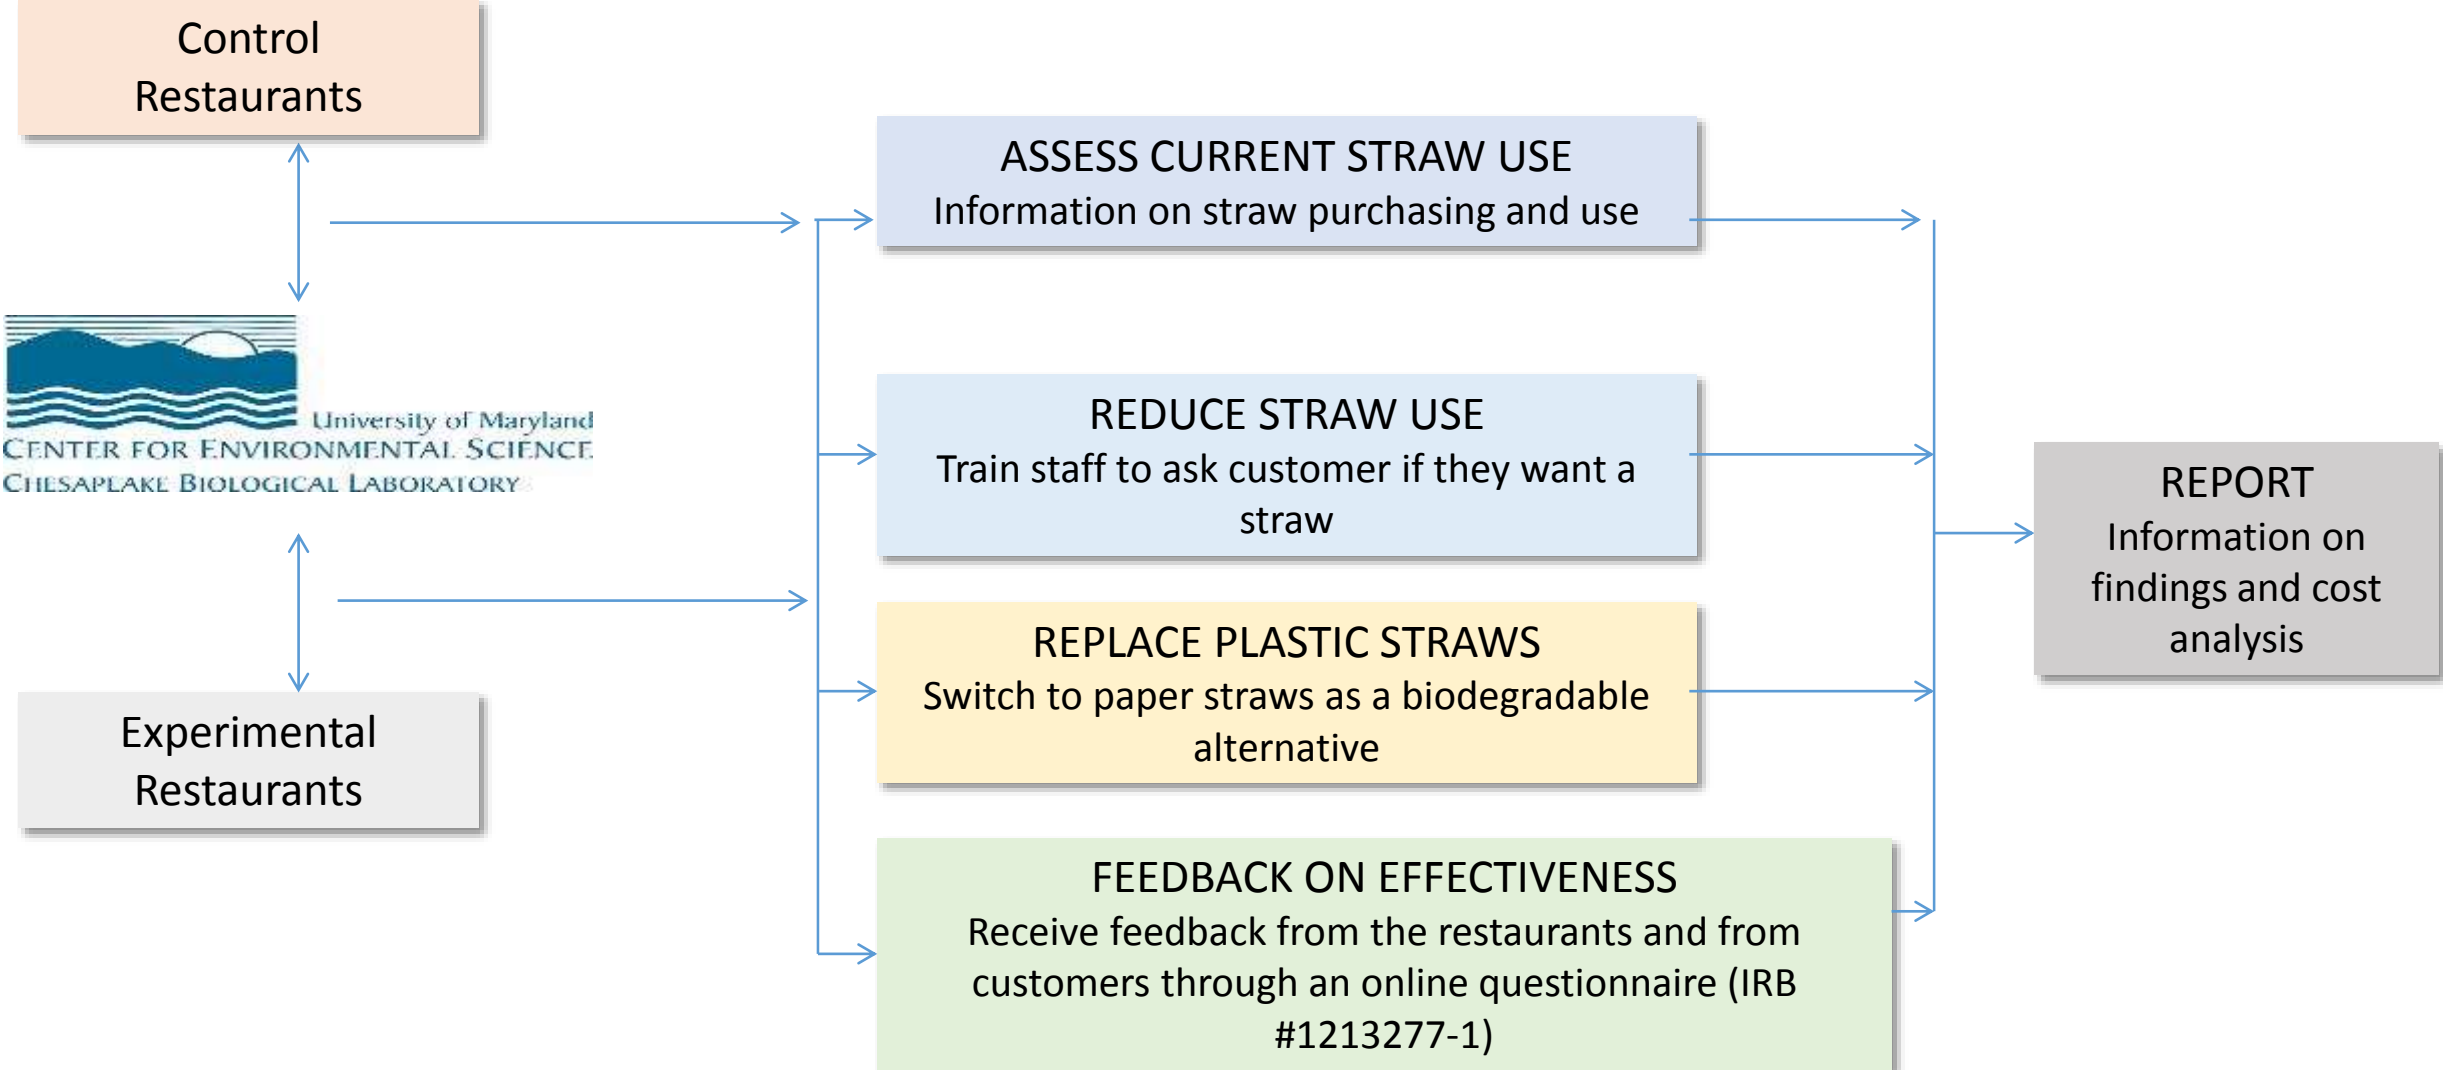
Control Restaurants

University of Maryland
CENTER FOR ENVIRONMENTAL SCIENCE
CHESAPEAKE BIOLOGICAL LABORATORY

Experimental Restaurants

ASSESS CURRENT STRAW USE
Information on straw purchasing and use

REDUCE STRAW USE
Train staff to ask customer if they want a straw

REPLACE PLASTIC STRAWS
Switch to paper straws as a biodegradable alternative

FEEDBACK ON EFFECTIVENESS
Receive feedback from the restaurants and from customers through an online questionnaire (IRB #1213277-1)

REPORT
Information on findings and cost analysis